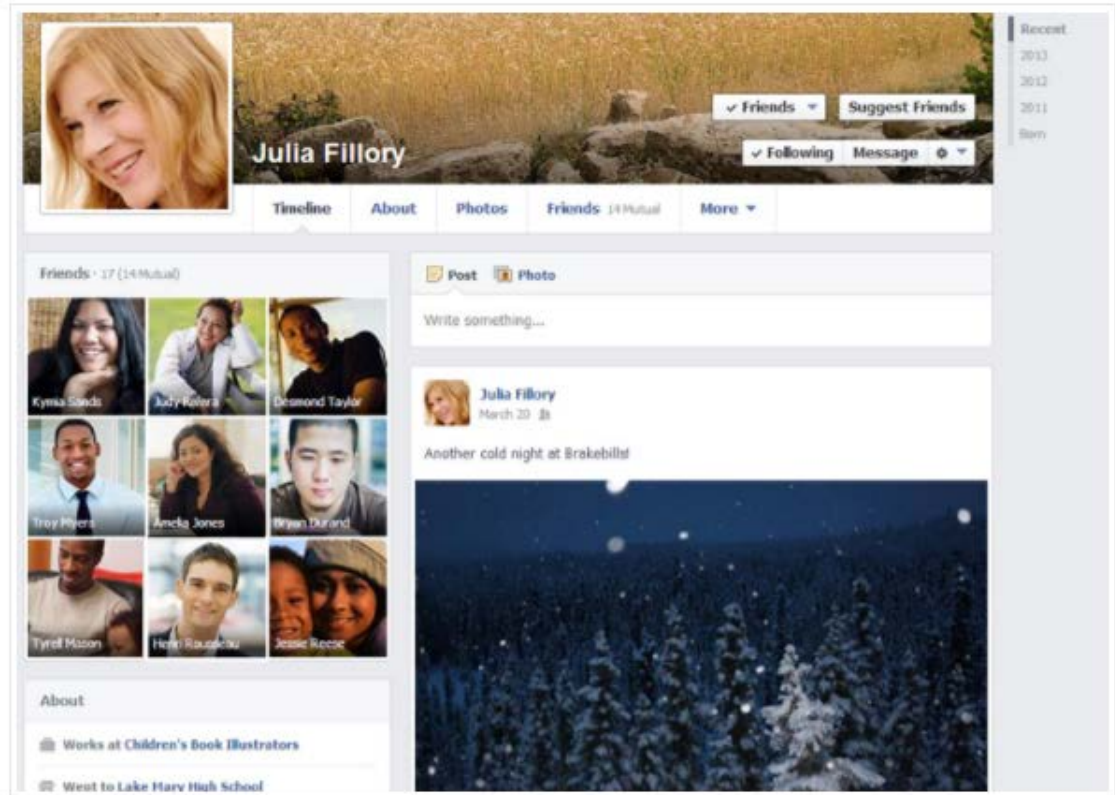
Recent
2013
2012
2011
Born

✔ Friends ▾
Suggest Friends

Julia Fillory

✔ Following
Message
⚙ ▾

Timeline
About
Photos
Friends 14 Mutual
More ▾

Friends · 17 (14 Mutual)

Kymia Sands
Judy Rivera
Desmond Taylor
Troy Myers
Amelia Jones
Bryan Durand
Tyrel Mason
Henri Rousseau
Jessie Reese

About

Works at Children's Book Illustrators

Went to Lake Mary High School

Post
Photo

Write something...

Julia Fillory
March 20

Another cold night at Brakebills!